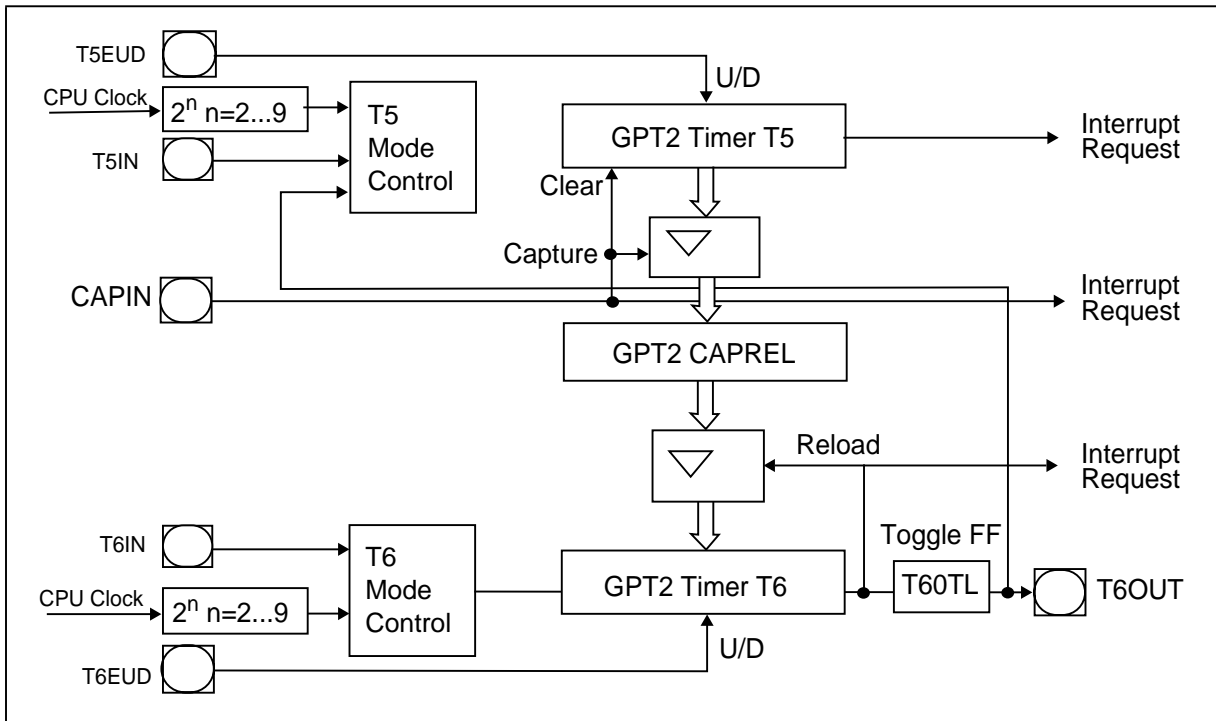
T5EUD

U/D

CPU Clock

$2^n$ n=2...9

T5 Mode Control

GPT2 Timer T5

Interrupt Request

T5IN

Clear

Capture

CAPIN

Interrupt Request

GPT2 CAPREL

Reload

Interrupt Request

Toggle FF

T6IN

T6 Mode Control

GPT2 Timer T6

T60TL

T6OUT

CPU Clock

$2^n$ n=2...9

U/D

T6EUD